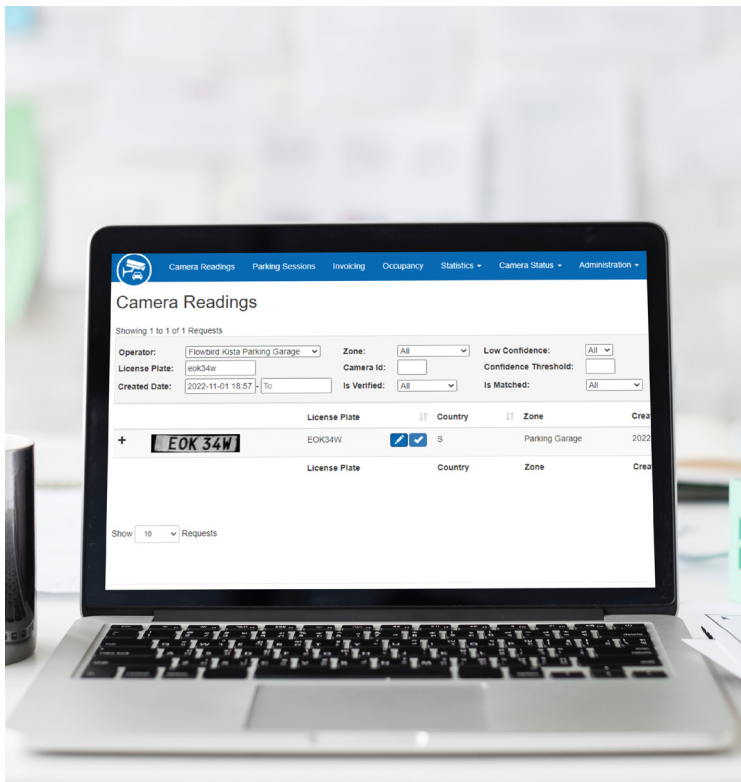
Camera Readings Parking Sessions Invoicing Occupancy Statistics ▾ Camera Status ▾ Administration ▾

Camera Readings

Showing 1 to 1 of 1 Requests

Operator: Flowbird Kista Parking Garage
License Plate: eok34w
Created Date: 2022-11-01 18:57 - To
Zone: All
Camera Id:
Is Verified: All
Low Confidence: All
Confidence Threshold:
Is Matched: All

| | | License Plate | | Country | Zone | Crea |
|---|---|---|---|---|---|---|
| + | EOK 34W | EOK34W | | S | Parking Garage | 2022 |
| | | License Plate | | Country | Zone | Crea |

Show 10 Requests